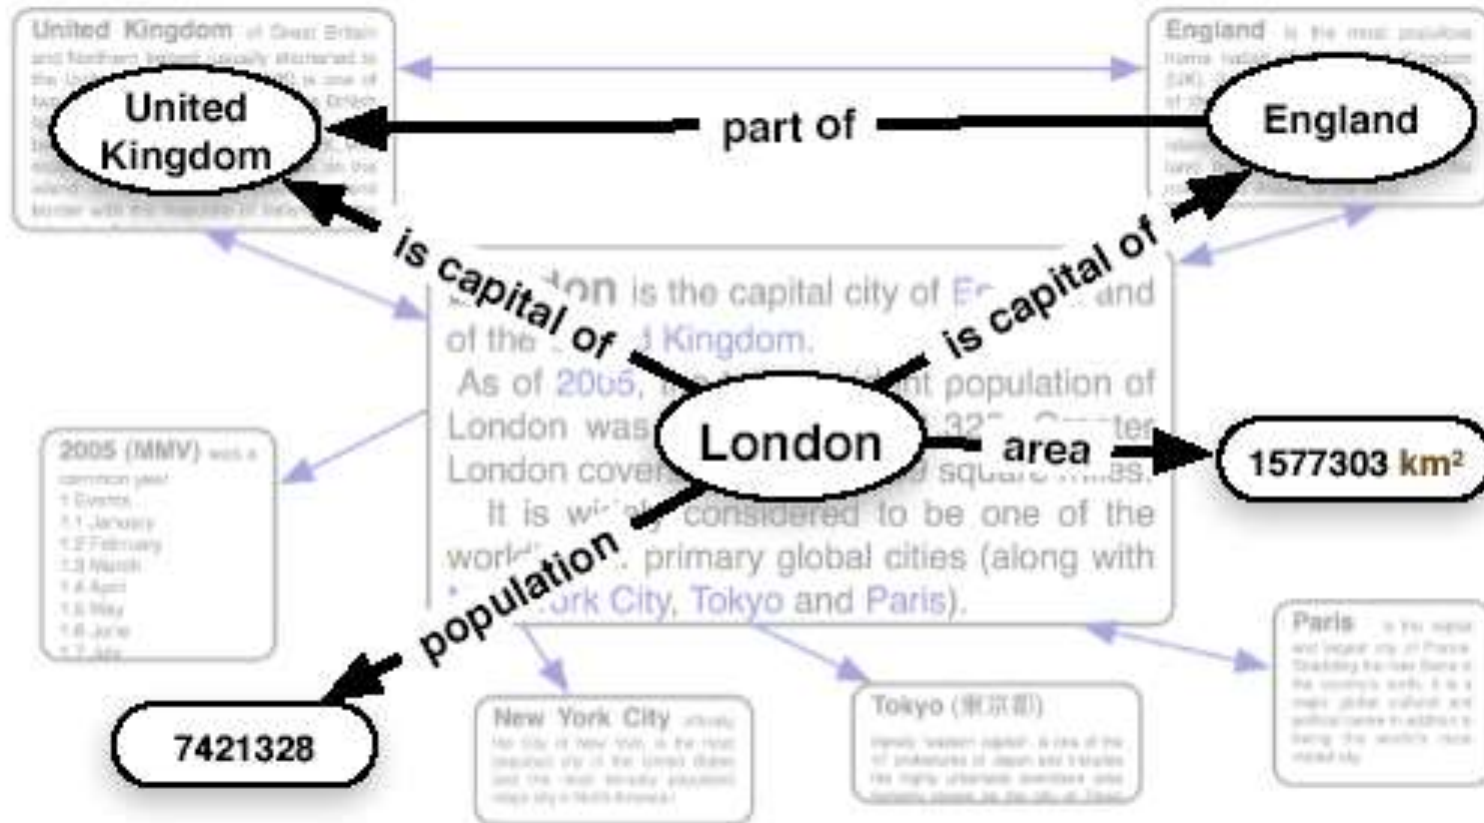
United Kingdom of Great Britain and Northern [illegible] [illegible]

England is the most populous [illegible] Kingdom (UK) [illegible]

United Kingdom

part of

England

is capital of

is capital of

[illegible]don is the capital city of E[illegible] and of the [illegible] Kingdom.

As of 2005, the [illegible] population of London was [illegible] Greater London cover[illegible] square miles.

It is wi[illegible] considered to be one of the worl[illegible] primary global cities (along with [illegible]ork City, Tokyo and Paris).

London

area

1577303 km²

2005 (MMV) was a common year
1 Events
1.1 January
1.2 February
1.3 March
1.4 April
1.5 May
1.6 June
1.7 July

population

7421328

New York City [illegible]

Tokyo (東京都)

Paris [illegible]